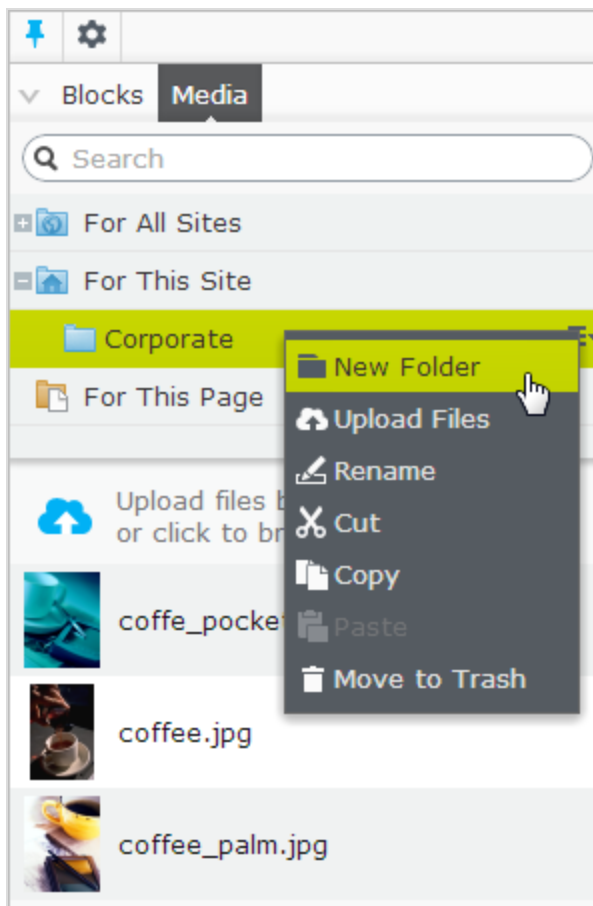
Blocks Media

Search

For All Sites

For This Site

Corporate

For This Page

Upload files b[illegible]
or click to br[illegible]

coffe_pocke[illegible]

coffee.jpg

coffee_palm.jpg

New Folder

Upload Files

Rename

Cut

Copy

Paste

Move to Trash